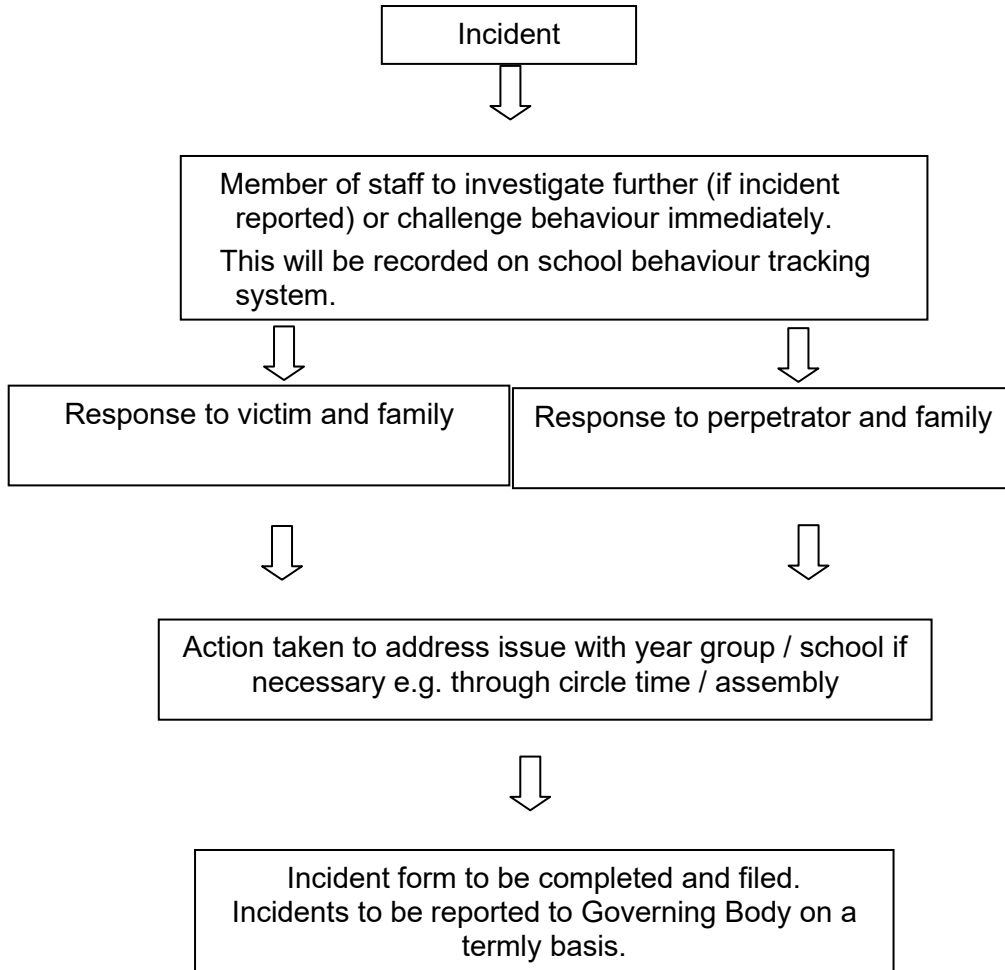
Incident

Member of staff to investigate further (if incident reported) or challenge behaviour immediately.

This will be recorded on school behaviour tracking system.

Response to victim and family

Response to perpetrator and family

Action taken to address issue with year group / school if necessary e.g. through circle time / assembly

Incident form to be completed and filed.
Incidents to be reported to Governing Body on a termly basis.